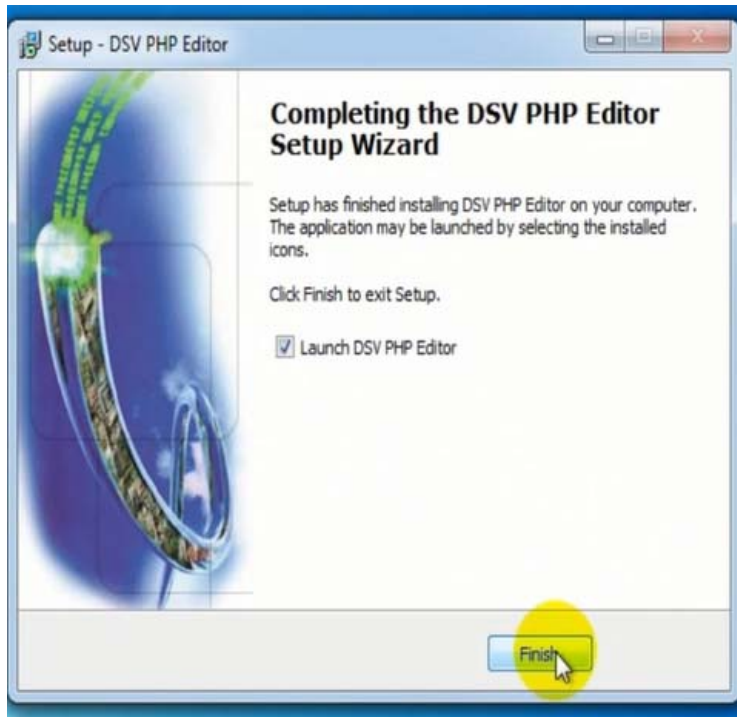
Setup - DSV PHP Editor

Completing the DSV PHP Editor Setup Wizard

Setup has finished installing DSV PHP Editor on your computer. The application may be launched by selecting the installed icons.

Click Finish to exit Setup.

Launch DSV PHP Editor

Finish